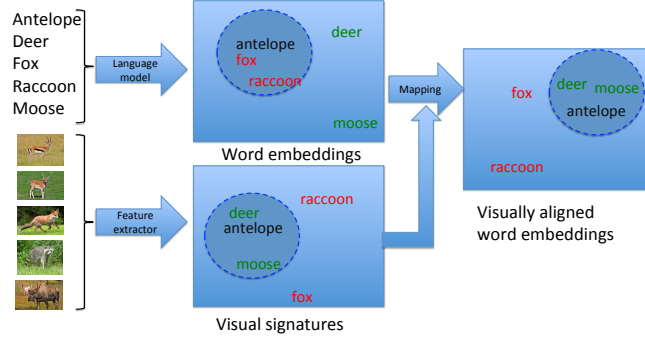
Antelope
Deer
Fox
Raccoon
Moose

Language model

antelope
fox
raccoon
deer
moose

Word embeddings

Mapping

fox
deer
moose
antelope
raccoon

Visually aligned word embeddings

Feature extractor

deer
antelope
moose
raccoon
fox

Visual signatures